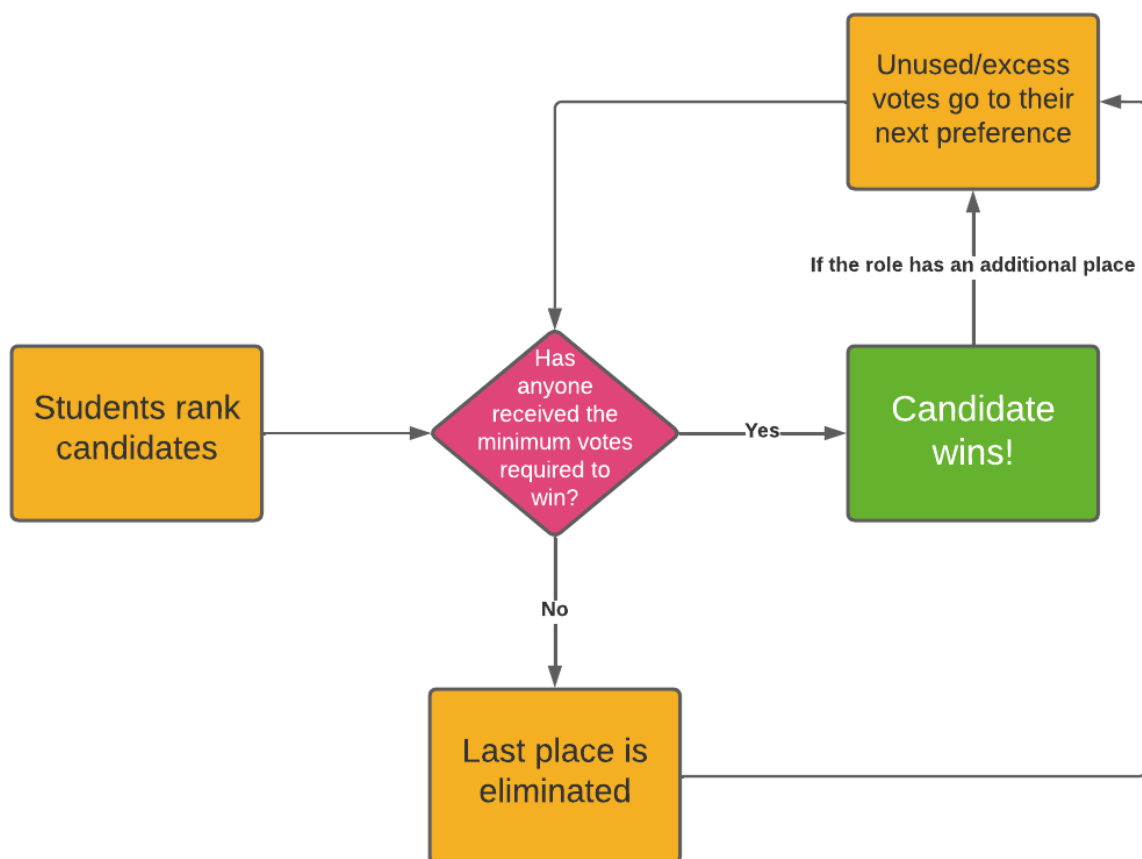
Unused/excess votes go to their next preference

If the role has an additional place

Students rank candidates

Has anyone received the minimum votes required to win?

Yes

Candidate wins!

No

Last place is eliminated